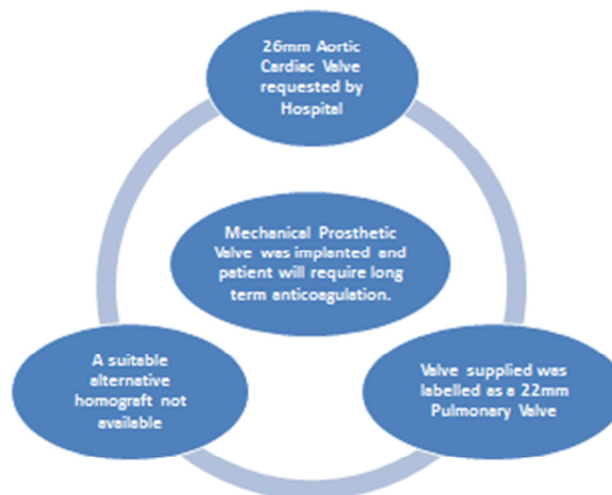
26mm Aortic Cardiac Valve requested by Hospital

Mechanical Prosthetic Valve was implanted and patient will require long term anticoagulation.

Valve supplied was labelled as a 22mm Pulmonary Valve

A suitable alternative homograft not available